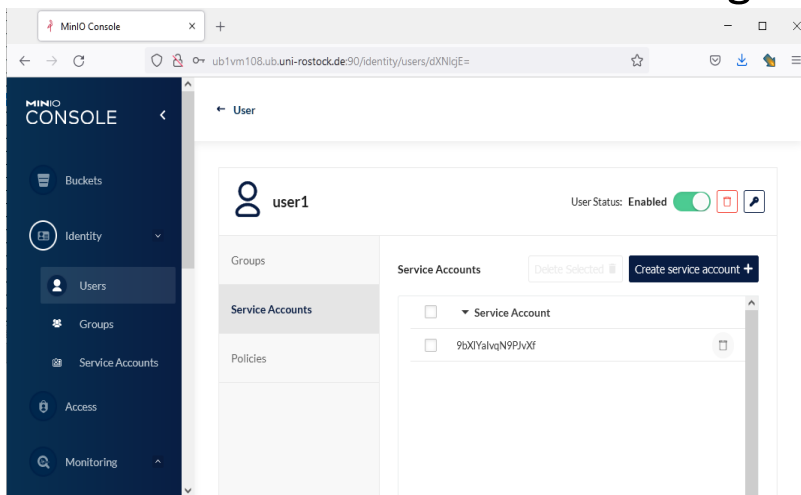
MinIO Console

ub1vm108.ub.uni-rostock.de:90/identity/users/dXNlcjE=

MINIO CONSOLE

Buckets

Identity

Users

Groups

Service Accounts

Access

Monitoring

← User

user1

User Status: Enabled

Groups

Service Accounts

Policies

Service Accounts

Delete Selected

Create service account +

Service Account

9bXlYalvqN9PJvXf